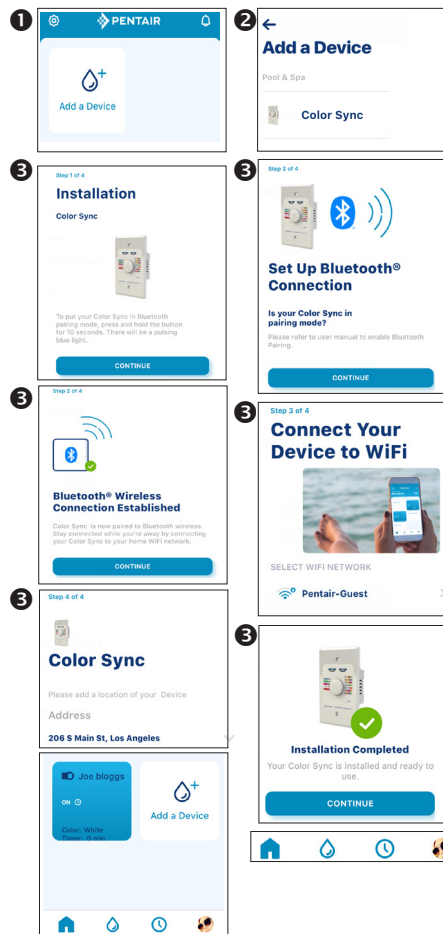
1
PENTAIR
Add a Device

2
←
Add a Device
Pool & Spa
Color Sync

3
Step 1 of 4
Installation
Color Sync
To put your Color Sync in Bluetooth pairing mode, press and hold the button for 10 seconds. There will be a pulsing blue light.
CONTINUE

3
Step 2 of 4
Set Up Bluetooth® Connection
Is your Color Sync in pairing mode?
Please refer to user manual to enable Bluetooth Pairing.
CONTINUE

3
Step 2 of 4
Bluetooth® Wireless Connection Established
Color Sync is now paired to Bluetooth wireless. Stay connected while you're away by connecting your Color Sync to your home WiFi network.
CONTINUE

3
Step 3 of 4
Connect Your Device to WiFi
SELECT WIFI NETWORK
Pentair-Guest

3
Step 4 of 4
Color Sync
Please add a location of your Device
Address
206 S Main St, Los Angeles

3
Installation Completed
Your Color Sync is installed and ready to use.
CONTINUE

Joe bloggs
ON
Color: White
Timer: 0 min
Add a Device